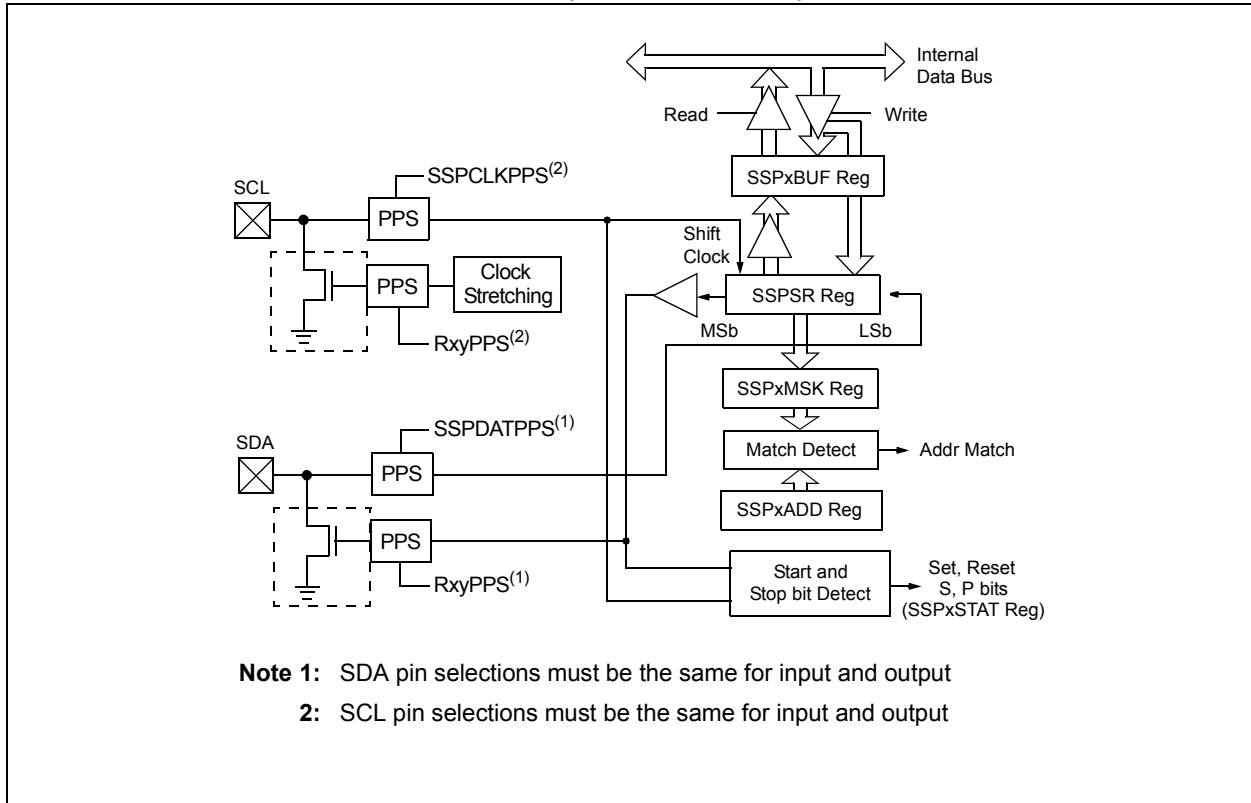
Internal Data Bus

Read

Write

SSPCLKPPS$^{(2)}$

SCL

PPS

SSPxBUF Reg

Shift Clock

PPS

Clock Stretching

SSPSR Reg

MSb

LSb

RxyPPS$^{(2)}$

SSPxMSK Reg

SSPDATPPS$^{(1)}$

SDA

PPS

Match Detect

Addr Match

SSPxADD Reg

PPS

RxyPPS$^{(1)}$

Start and Stop bit Detect

Set, Reset S, P bits (SSPxSTAT Reg)

**Note 1:** SDA pin selections must be the same for input and output

**2:** SCL pin selections must be the same for input and output